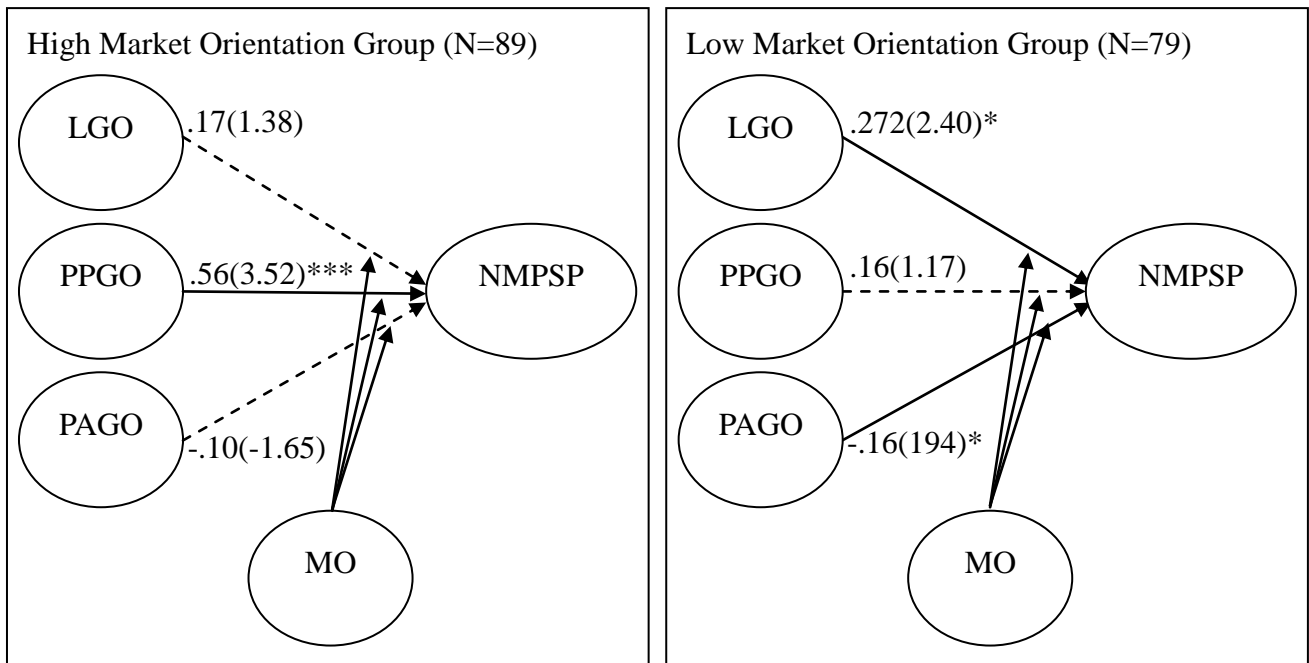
High Market Orientation Group (N=89)

LGO

.17(1.38)

PPGO

.56(3.52)***

NMPSP

PAGO

-.10(-1.65)

MO

Low Market Orientation Group (N=79)

LGO

.272(2.40)*

PPGO

.16(1.17)

NMPSP

PAGO

-.16(194)*

MO